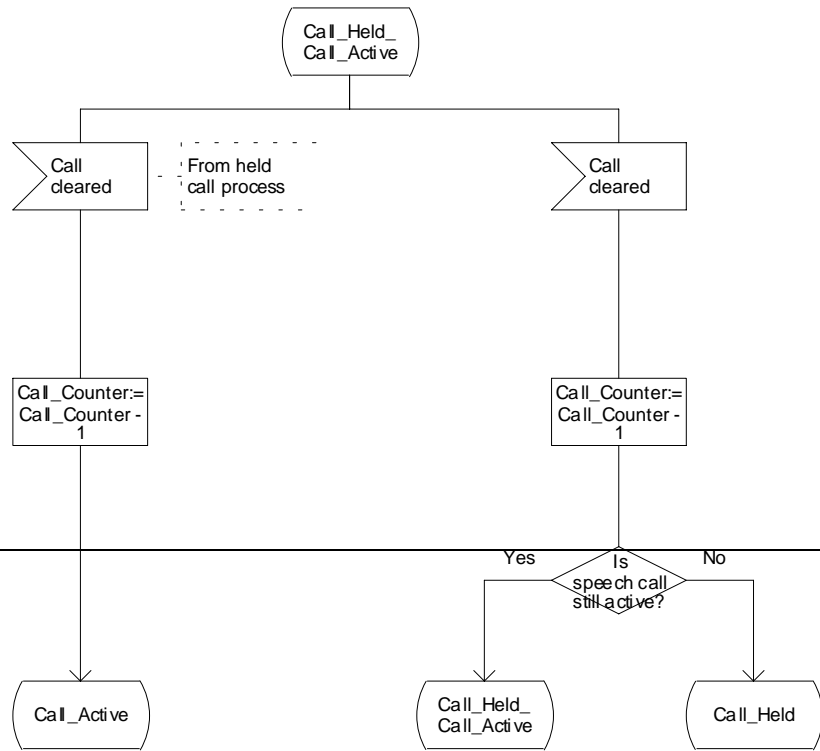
Call_Held_
Call_Active

Call
cleared

From held
call process

Call
cleared

Call_Counter:=
Call_Counter -
1

Call_Counter:=
Call_Counter -
1

Yes

Is
speech call
still active?

No

Call_Active

Call_Held_
Call_Active

Call_Held